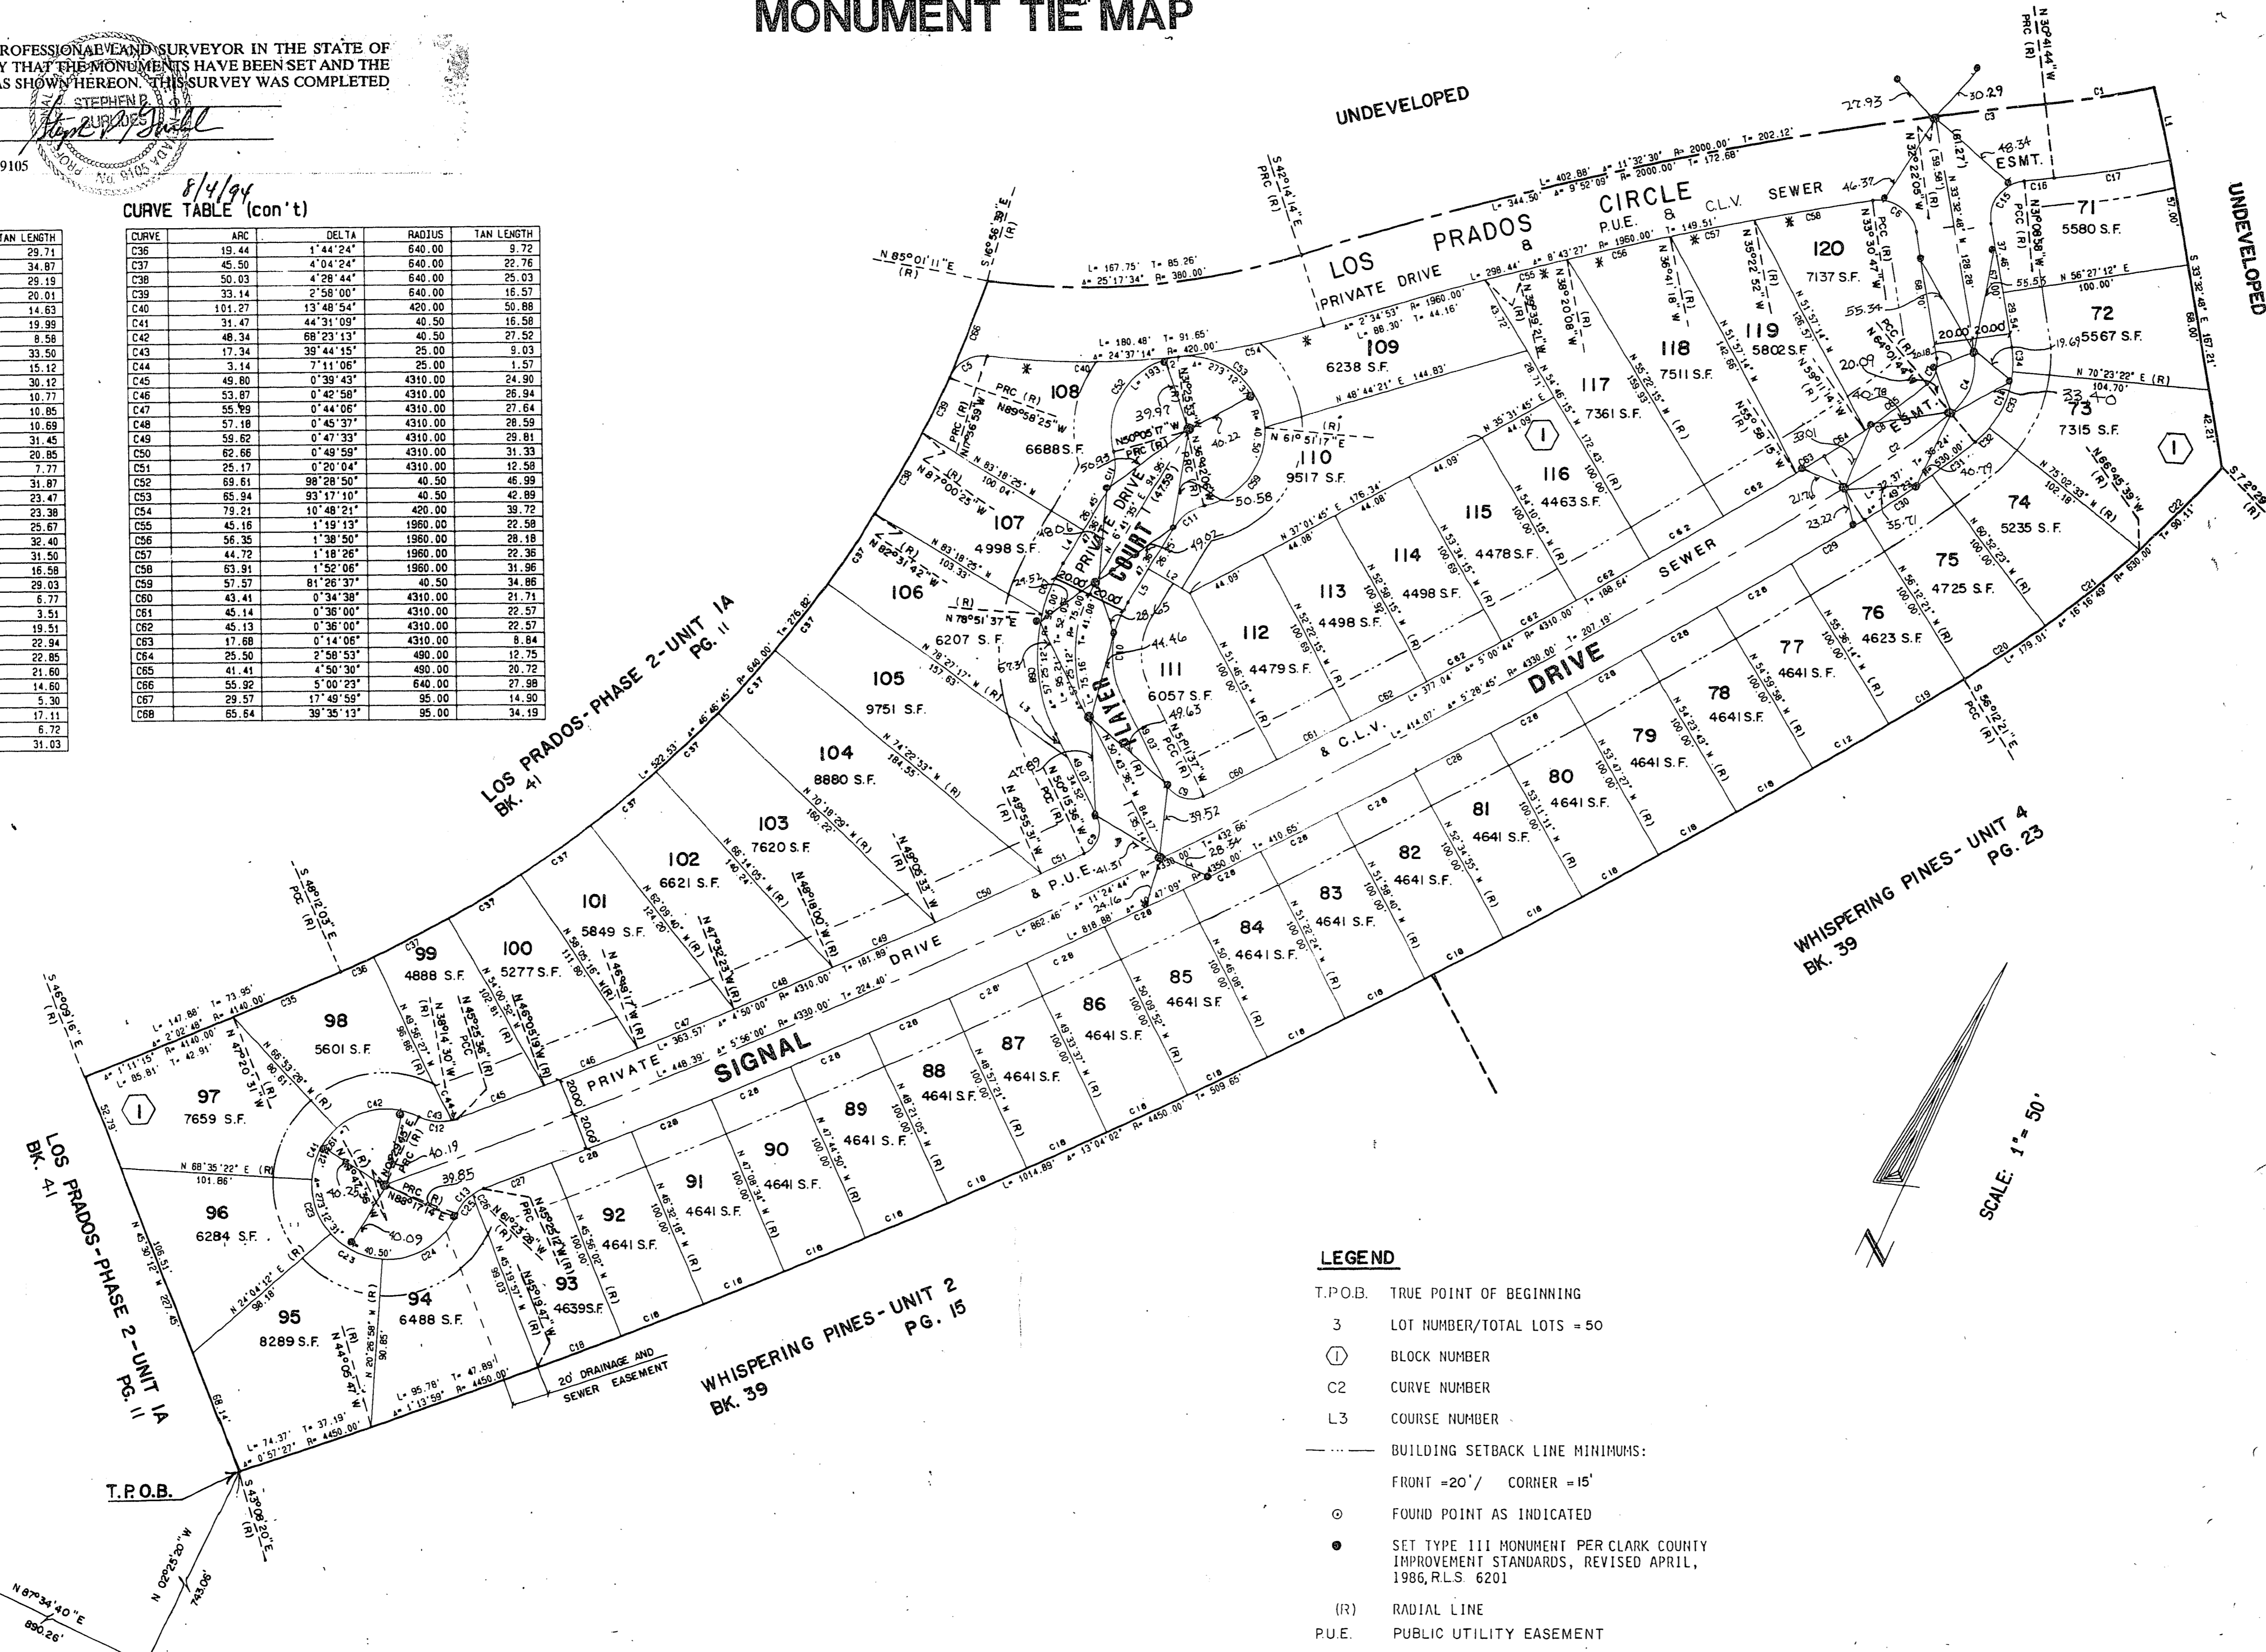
MONUMENT TIE MAP

PROFESSIONAL LAND SURVEYOR IN THE STATE OF
Y THAT THE MONUMENTS HAVE BEEN SET AND THE
AS SHOWN HEREON. THIS SURVEY WAS COMPLETED

STEPHEN B. ZURLO
No. 9105

9105

8/4/94

CURVE TABLE (con't)

| CURVE | ARC | DELTA | RADIUS | TAN LENGTH |
|---|---|---|---|---|
| C36 | 19.44 | 1°44'24" | 640.00 | 9.72 |
| C37 | 45.50 | 4°04'24" | 640.00 | 22.76 |
| C38 | 50.03 | 4°28'44" | 640.00 | 25.03 |
| C39 | 33.14 | 2°58'00" | 640.00 | 16.57 |
| C40 | 101.27 | 13°48'54" | 420.00 | 50.88 |
| C41 | 31.47 | 44°31'09" | 40.50 | 16.58 |
| C42 | 48.34 | 68°23'13" | 40.50 | 27.52 |
| C43 | 17.34 | 39°44'15" | 25.00 | 9.03 |
| C44 | 3.14 | 7°11'06" | 25.00 | 1.57 |
| C45 | 49.80 | 0°39'43" | 4310.00 | 24.90 |
| C46 | 53.87 | 0°42'58" | 4310.00 | 26.94 |
| C47 | 55.29 | 0°44'06" | 4310.00 | 27.64 |
| C48 | 57.18 | 0°45'37" | 4310.00 | 28.59 |
| C49 | 59.62 | 0°47'33" | 4310.00 | 29.81 |
| C50 | 62.66 | 0°49'59" | 4310.00 | 31.33 |
| C51 | 25.17 | 0°20'04" | 4310.00 | 12.58 |
| C52 | 69.61 | 98°28'50" | 40.50 | 46.99 |
| C53 | 65.94 | 93°17'10" | 40.50 | 42.89 |
| C54 | 79.21 | 10°48'21" | 420.00 | 39.72 |
| C55 | 45.16 | 1°19'13" | 1960.00 | 22.58 |
| C56 | 56.35 | 1°38'50" | 1960.00 | 28.18 |
| C57 | 44.72 | 1°18'26" | 1960.00 | 22.36 |
| C58 | 63.91 | 1°52'06" | 1960.00 | 31.96 |
| C59 | 57.57 | 81°26'37" | 40.50 | 34.86 |
| C60 | 43.41 | 0°34'38" | 4310.00 | 21.71 |
| C61 | 45.14 | 0°36'00" | 4310.00 | 22.57 |
| C62 | 45.13 | 0°36'00" | 4310.00 | 22.57 |
| C63 | 17.68 | 0°14'06" | 4310.00 | 8.84 |
| C64 | 25.50 | 2°58'53" | 490.00 | 12.75 |
| C65 | 41.41 | 4°50'30" | 490.00 | 20.72 |
| C66 | 55.92 | 5°00'23" | 640.00 | 27.98 |
| C67 | 29.57 | 17°49'59" | 95.00 | 14.90 |
| C68 | 65.64 | 39°35'13" | 95.00 | 34.19 |

| TAN LENGTH |
|---|
| 29.71 |
| 34.87 |
| 29.19 |
| 20.01 |
| 14.63 |
| 19.99 |
| 8.58 |
| 33.50 |
| 15.12 |
| 30.12 |
| 10.77 |
| 10.85 |
| 10.69 |
| 31.45 |
| 20.85 |
| 7.77 |
| 31.87 |
| 23.47 |
| 23.38 |
| 25.67 |
| 32.40 |
| 31.50 |
| 16.58 |
| 29.03 |
| 6.77 |
| 3.51 |
| 19.51 |
| 22.94 |
| 22.85 |
| 21.60 |
| 14.60 |
| 5.30 |
| 17.11 |
| 6.72 |
| 31.03 |

UNDEVELOPED

UNDEVELOPED

LOS PRADOS CIRCLE
PRIVATE DRIVE
P.U.E. & C.L.V. SEWER

PRIVATE DRIVE
PLAYER COURT

PRIVATE SIGNAL DRIVE
& P.U.E. & C.L.V. SEWER

LOS PRADOS-PHASE 2-UNIT 1A
BK. 41 PG. 11

LOS PRADOS-PHASE 2-UNIT 1A
BK. 41 PG. 11

WHISPERING PINES-UNIT 4
BK. 39 PG. 23

WHISPERING PINES-UNIT 2
BK. 39 PG. 15

20' DRAINAGE AND SEWER EASEMENT

ESMT.

71 5580 S.F.
72 5567 S.F.
73 7315 S.F.
74 5235 S.F.
75 4725 S.F.
76 4623 S.F.
77 4641 S.F.
78 4641 S.F.
79 4641 S.F.
80 4641 S.F.
81 4641 S.F.
82 4641 S.F.
83 4641 S.F.
84 4641 S.F.
85 4641 S.F.
86 4641 S.F.
87 4641 S.F.
88 4641 S.F.
89 4641 S.F.
90 4641 S.F.
91 4641 S.F.
92 4641 S.F.
93 4639 S.F.
94 6488 S.F.
95 8289 S.F.
96 6284 S.F.
97 7659 S.F.
98 5601 S.F.
99 4888 S.F.
100 5277 S.F.
101 5849 S.F.
102 6621 S.F.
103 7620 S.F.
104 8880 S.F.
105 9751 S.F.
106 6207 S.F.
107 4998 S.F.
108 6688 S.F.
109 6238 S.F.
110 9517 S.F.
111 6057 S.F.
112 4479 S.F.
113 4498 S.F.
114 4498 S.F.
115 4478 S.F.
116 4463 S.F.
117 7361 S.F.
118 7511 S.F.
119 5802 S.F.
120 7137 S.F.

1

T.P.O.B.

N 87°34'40" E 890.26'
N 02°25'30" W 743.06'

SCALE: 1" = 50'

LEGEND
T.P.O.B. TRUE POINT OF BEGINNING
3 LOT NUMBER/TOTAL LOTS = 50
1 BLOCK NUMBER
C2 CURVE NUMBER
L3 COURSE NUMBER
BUILDING SETBACK LINE MINIMUMS:
FRONT = 20'/ CORNER = 15'
FOUND POINT AS INDICATED
SET TYPE III MONUMENT PER CLARK COUNTY IMPROVEMENT STANDARDS, REVISED APRIL, 1986, R.L.S. 6201
(R) RADIAL LINE
P.U.E. PUBLIC UTILITY EASEMENT